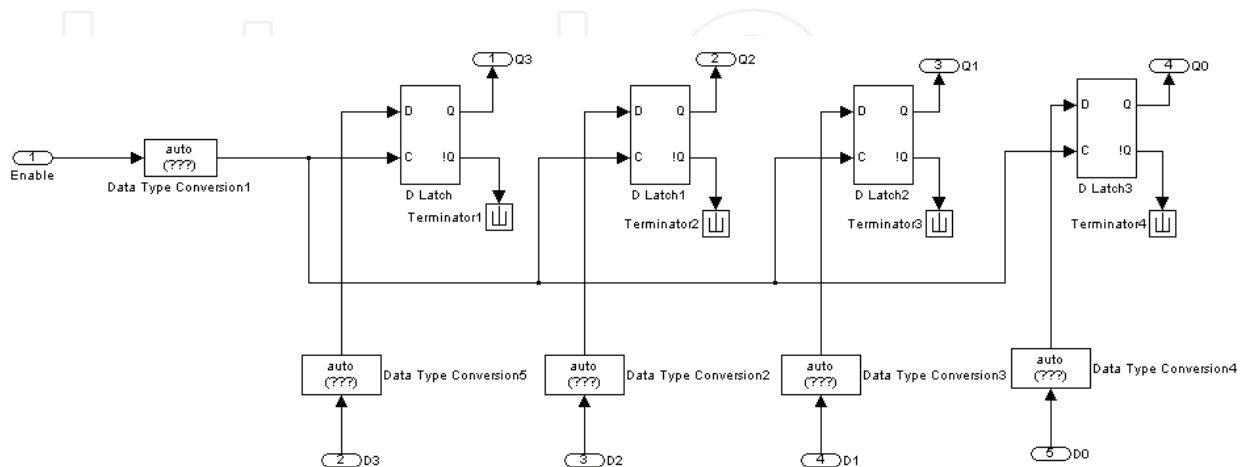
1 Q3
2 Q2
3 Q1
4 Q0

1
Enable

auto
(???)
Data Type Conversion1

D Q
C !Q
D Latch
Terminator1

D Q
C !Q
D Latch1
Terminator2

D Q
C !Q
D Latch2
Terminator3

D Q
C !Q
D Latch3
Terminator4

auto
(???)
Data Type Conversion5

auto
(???)
Data Type Conversion2

auto
(???)
Data Type Conversion3

auto
(???)
Data Type Conversion4

2 D3
3 D2
4 D1
5 D0